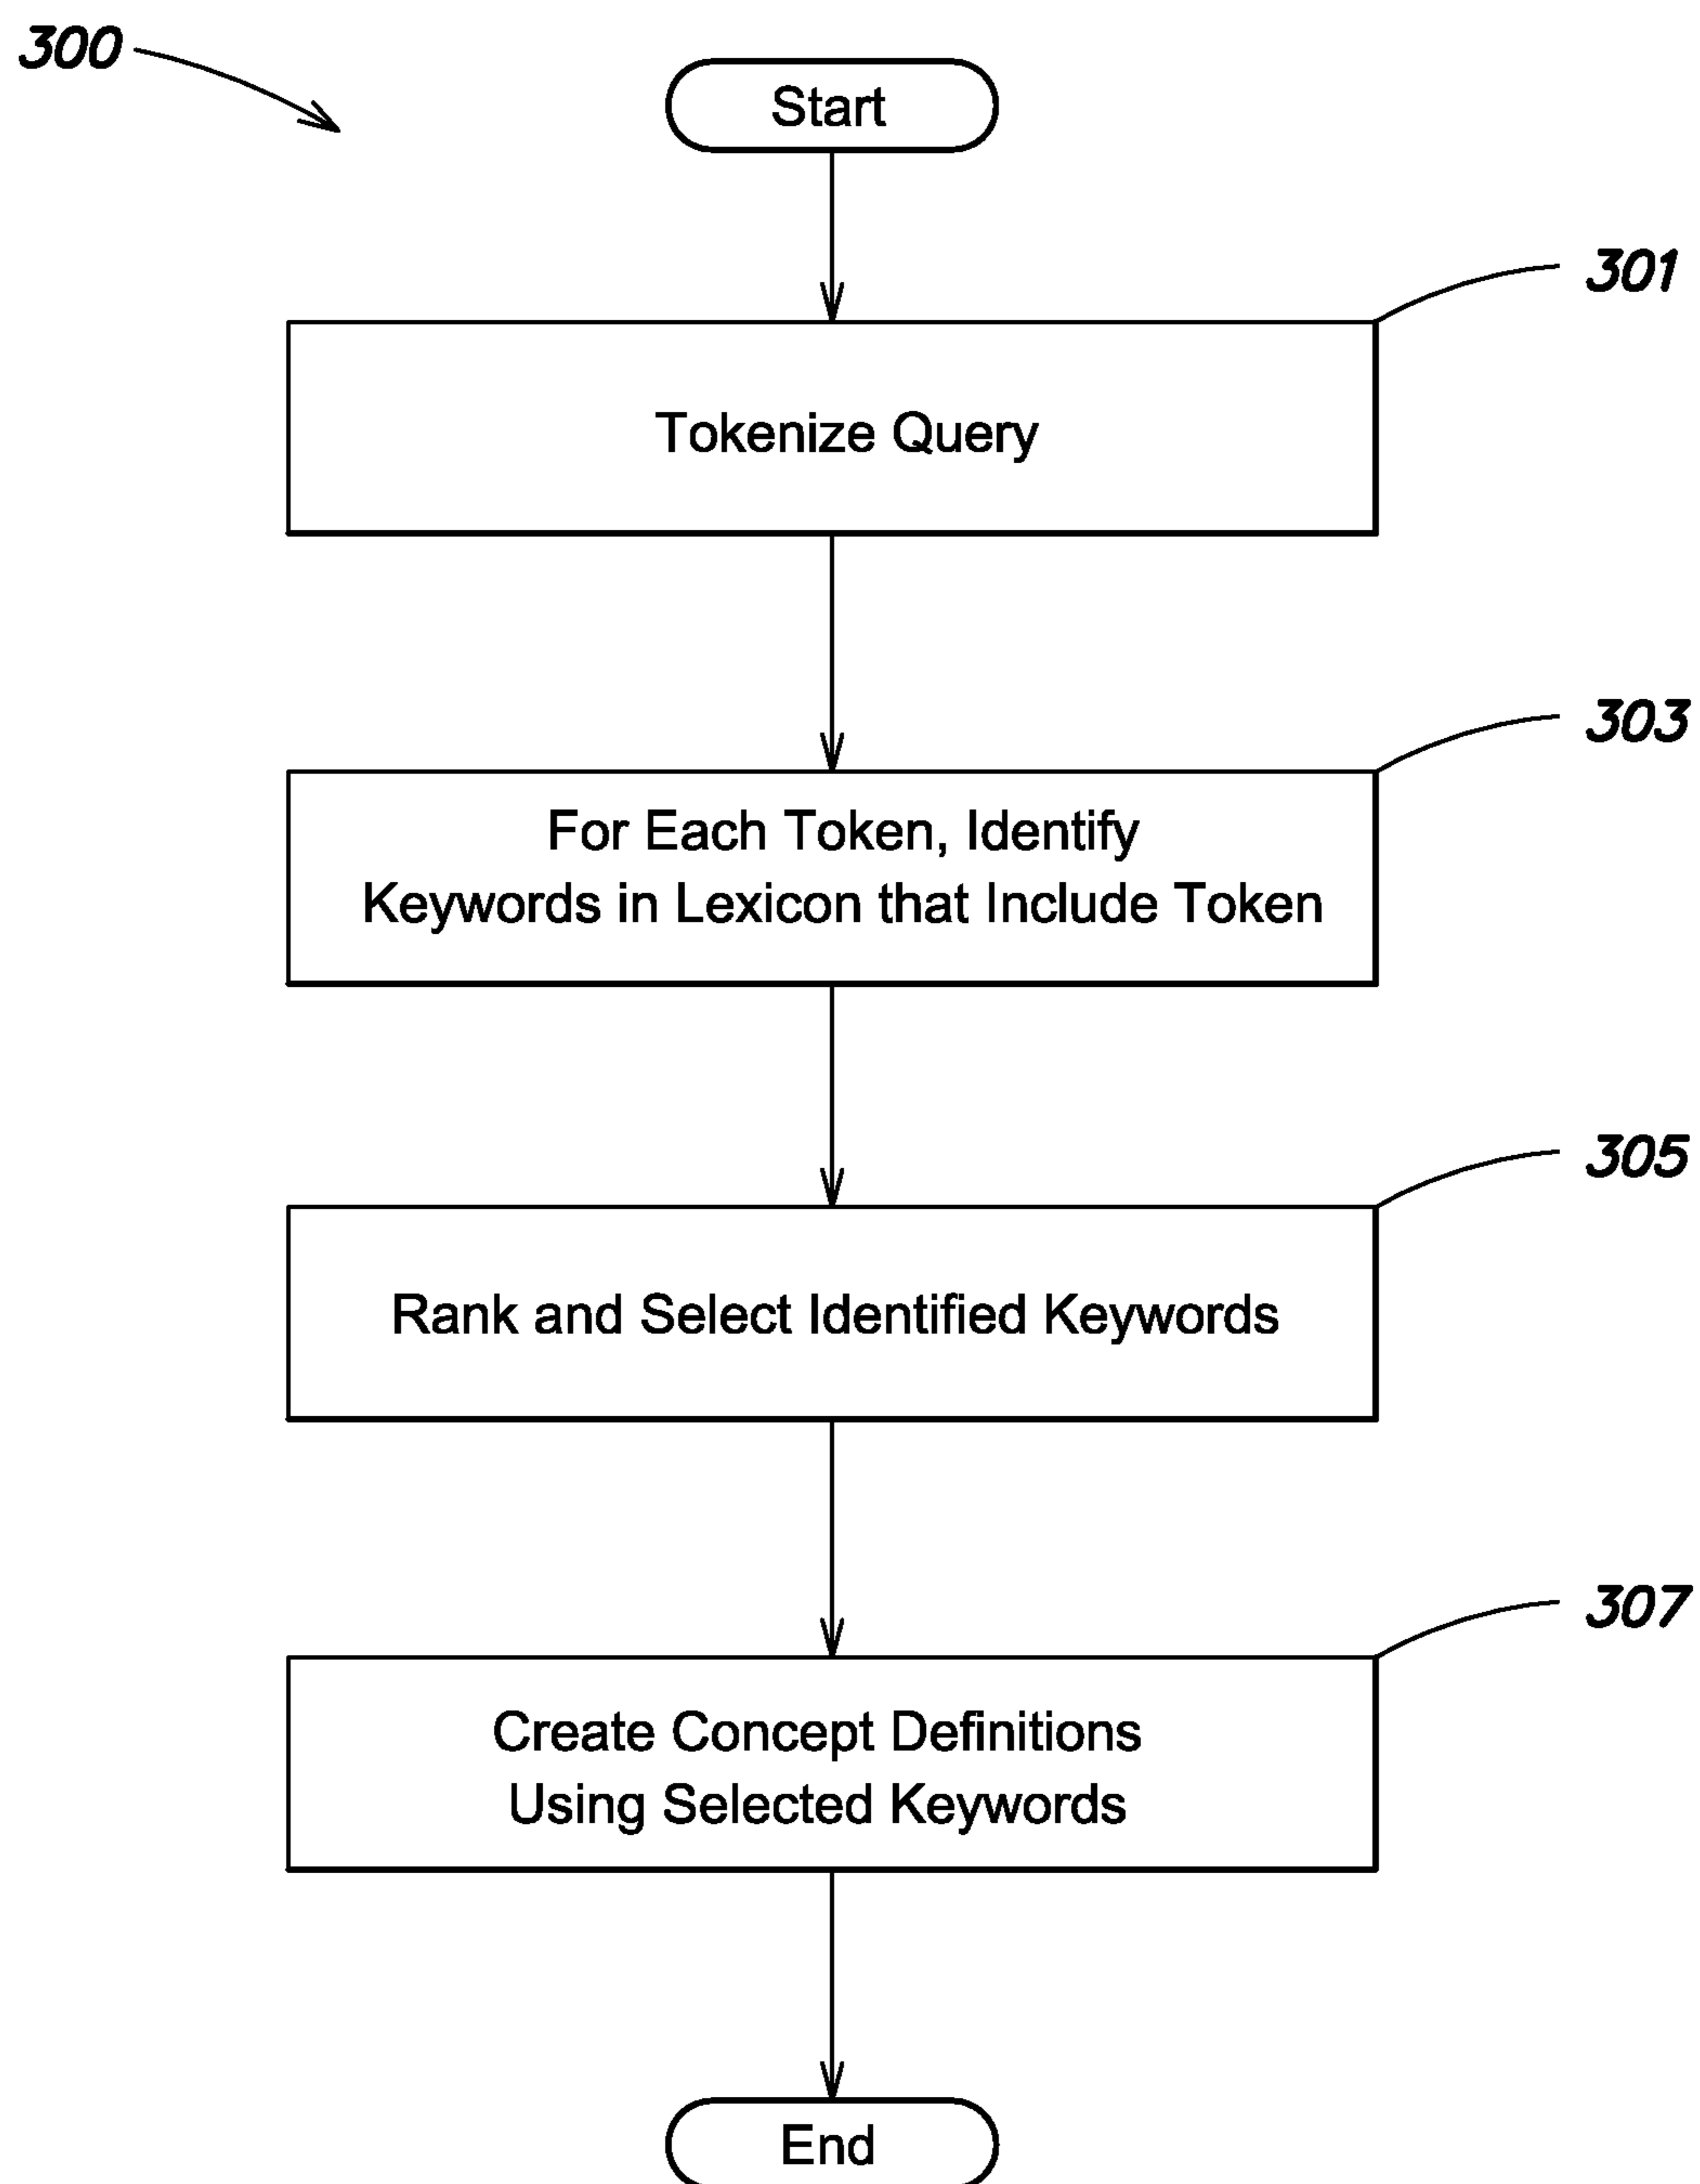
300

Start

301

Tokenize Query

303

For Each Token, Identify Keywords in Lexicon that Include Token

305

Rank and Select Identified Keywords

307

Create Concept Definitions Using Selected Keywords

End